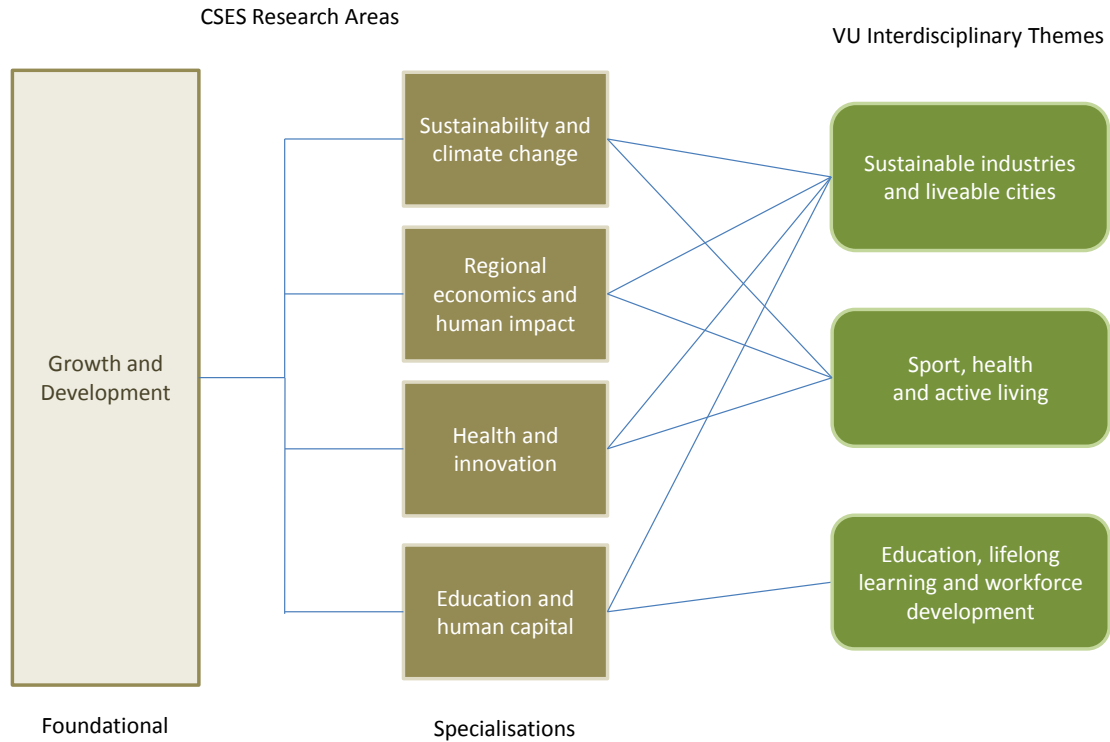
CSES Research Areas

VU Interdisciplinary Themes

Growth and Development

Sustainability and climate change

Regional economics and human impact

Health and innovation

Education and human capital

Sustainable industries and liveable cities

Sport, health and active living

Education, lifelong learning and workforce development

Foundational

Specialisations